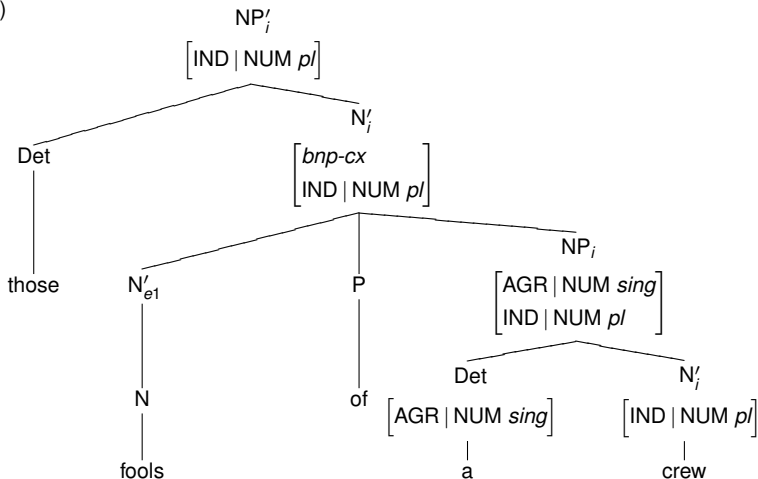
)

$NP'_i$
$\left[\text{IND} \mid \text{NUM } pl\right]$

Det

those

$N'_i$
$\left[\begin{array}{l} bnp\text{-}cx \\ \text{IND} \mid \text{NUM } pl \end{array}\right]$

$N'_{e1}$

N

fools

P

of

$NP_i$
$\left[\begin{array}{l} \text{AGR} \mid \text{NUM } sing \\ \text{IND} \mid \text{NUM } pl \end{array}\right]$

Det
$\left[\text{AGR} \mid \text{NUM } sing\right]$

a

$N'_i$
$\left[\text{IND} \mid \text{NUM } pl\right]$

crew